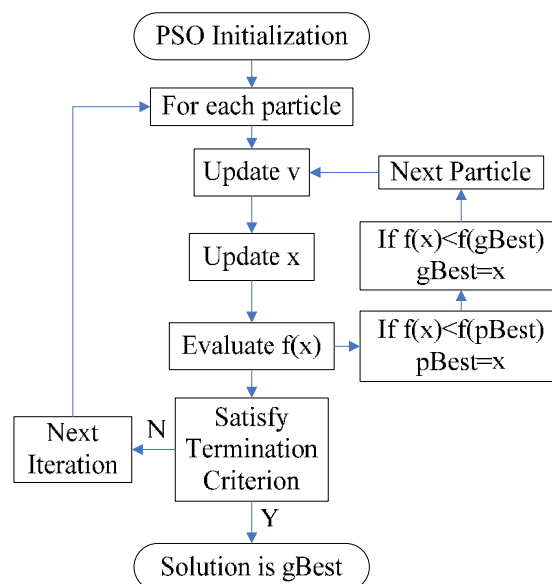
PSO Initialization

For each particle

Update v

Next Particle

If f(x)<f(gBest)
gBest=x

Update x

Evaluate f(x)

If f(x)<f(pBest)
pBest=x

Next Iteration

N

Satisfy Termination Criterion

Y

Solution is gBest